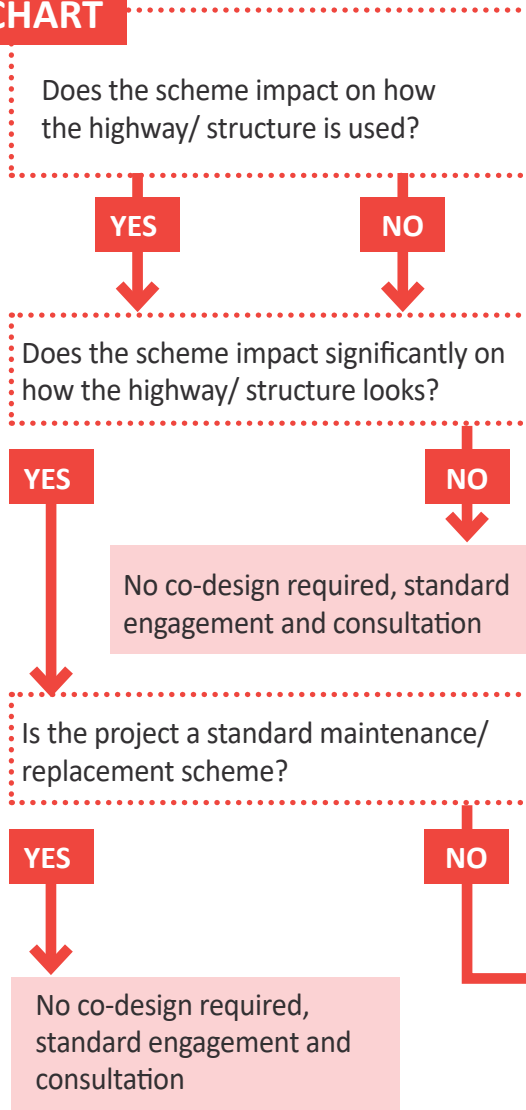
CHART

Does the scheme impact on how the highway/ structure is used?

YES

NO

Does the scheme impact significantly on how the highway/ structure looks?

YES

NO

No co-design required, standard engagement and consultation

Is the project a standard maintenance/ replacement scheme?

YES

NO

No co-design required, standard engagement and consultation